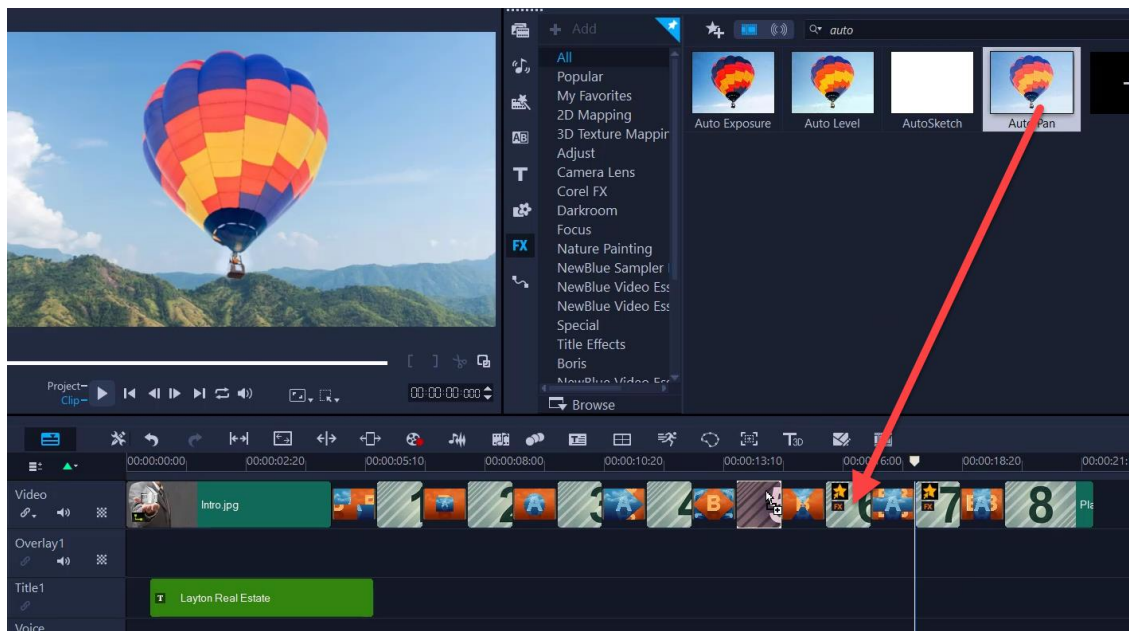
Add

auto

All
Popular
My Favorites
2D Mapping
3D Texture Mappir
Adjust
Camera Lens
Corel FX
Darkroom
Focus
Nature Painting
NewBlue Sampler
NewBlue Video Ess
NewBlue Video Ess
Special
Title Effects
Boris
NewBlue Video Ess

Browse

Auto Exposure
Auto Level
AutoSketch
Auto Pan

Project
Clip

00:00:00:000

00:00:00:00
00:00:02:20
00:00:05:10
00:00:08:00
00:00:10:20
00:00:13:10
00:00:16:00
00:00:18:20
00:00:21

Video
Overlay1
Title1
Voice

Intro.jpg
1
2
3
4
6
7
8
Pla
Layton Real Estate